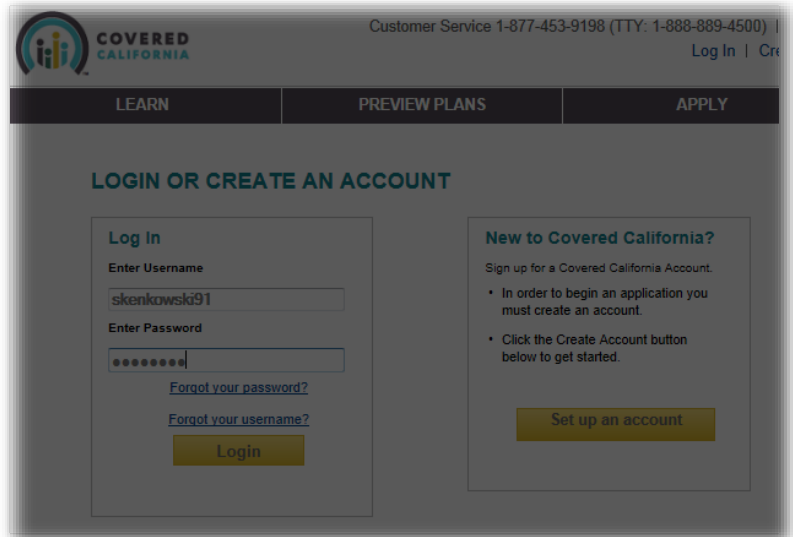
COVERED CALIFORNIA

Customer Service 1-877-453-9198 (TTY: 1-888-889-4500) |

Log In | Cr

LEARN | PREVIEW PLANS | APPLY

LOGIN OR CREATE AN ACCOUNT

Log In

Enter Username

skenkowski91

Enter Password

••••••••

Forgot your password?

Forgot your username?

Login

New to Covered California?

Sign up for a Covered California Account.

• In order to begin an application you must create an account.

• Click the Create Account button below to get started.

Set up an account